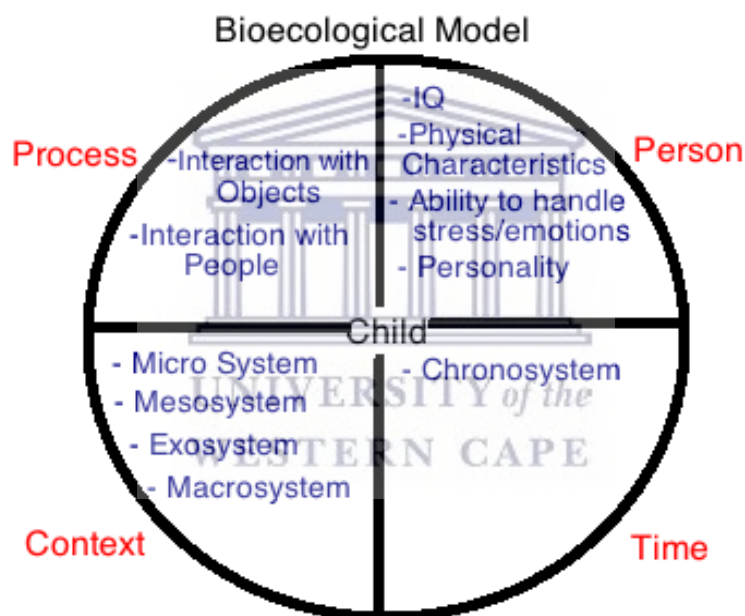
Bioecological Model

Process

-Interaction with Objects

-Interaction with People

Person

-IQ

-Physical Characteristics

- Ability to handle stress/emotions

- Personality

Child

- Micro System

- Mesosystem

- Exosystem

- Macrosystem

- Chronosystem

UNIVERSITY of the WESTERN CAPE

Context

Time